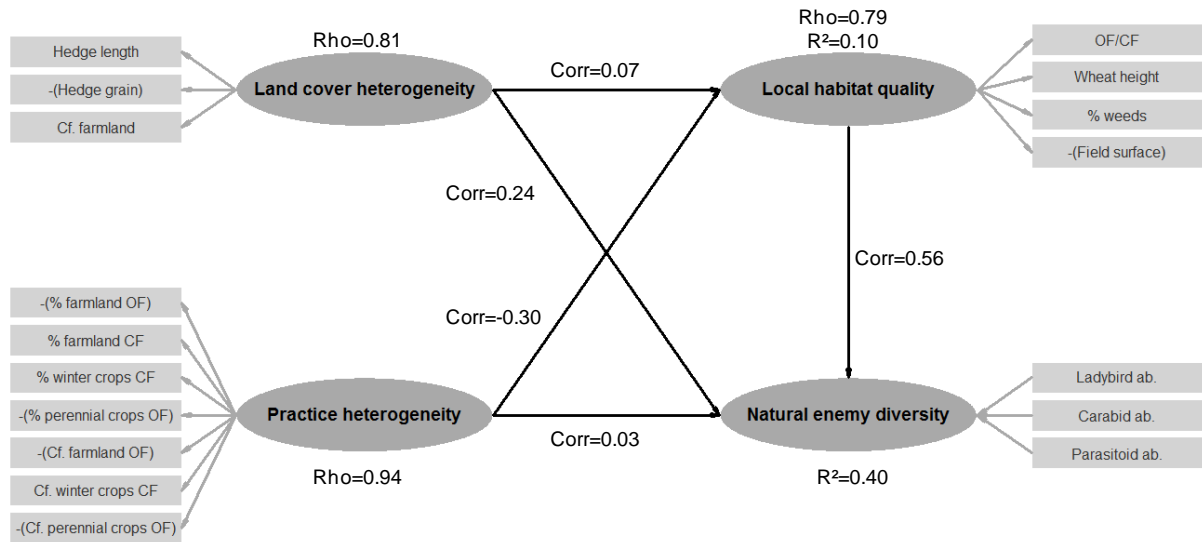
Hedge length
-(Hedge grain)
Cf. farmland

Rho=0.81
Land cover heterogeneity

Corr=0.07

Rho=0.79
R²=0.10
Local habitat quality

OF/CF
Wheat height
% weeds
-(Field surface)

Corr=0.24

Corr=0.56

Corr=-0.30

-(% farmland OF)
% farmland CF
% winter crops CF
-(% perennial crops OF)
-(Cf. farmland OF)
Cf. winter crops CF
-(Cf. perennial crops OF)

Practice heterogeneity
Rho=0.94

Corr=0.03

Natural enemy diversity
R²=0.40

Ladybird ab.
Carabid ab.
Parasitoid ab.